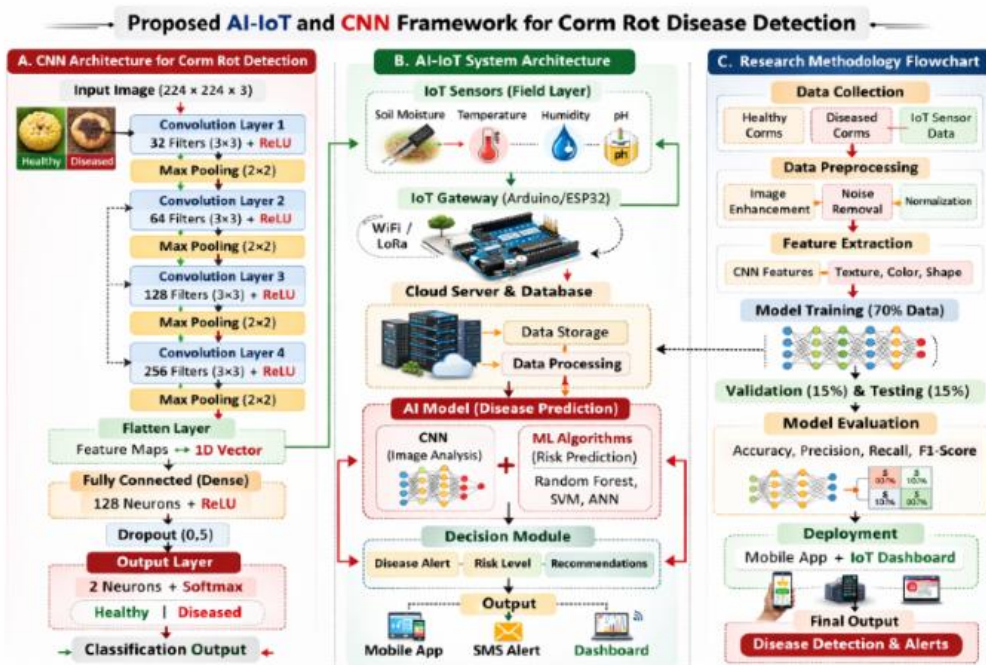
Proposed AI-IoT and CNN Framework for Corm Rot Disease Detection

A. CNN Architecture for Corm Rot Detection

Input Image (224 × 224 × 3)

Healthy | Diseased

Convolution Layer 1
32 Filters (3×3) + ReLU

Max Pooling (2×2)

Convolution Layer 2
64 Filters (3×3) + ReLU

Max Pooling (2×2)

Convolution Layer 3
128 Filters (3×3) + ReLU

Max Pooling (2×2)

Convolution Layer 4
256 Filters (3×3) + ReLU

Max Pooling (2×2)

Flatten Layer
Feature Maps ↔ 1D Vector

Fully Connected (Dense)
128 Neurons + ReLU

Dropout (0,5)

Output Layer
2 Neurons + Softmax
Healthy | Diseased

Classification Output

B. AI-IoT System Architecture

IoT Sensors (Field Layer)
Soil Moisture Temperature Humidity pH

pH

IoT Gateway (Arduino/ESP32)

WiFi / LoRa

Cloud Server & Database
Data Storage
Data Processing

AI Model (Disease Prediction)
CNN (Image Analysis)
ML Algorithms (Risk Prediction)
Random Forest, SVM, ANN

Decision Module
Disease Alert Risk Level Recommendations

Output
Mobile App SMS Alert Dashboard

C. Research Methodology Flowchart

Data Collection
Healthy Corms Diseased Corms IoT Sensor Data

Data Preprocessing
Image Enhancement Noise Removal Normalization

Feature Extraction
CNN Features Texture, Color, Shape

Model Training (70% Data)

Validation (15%) & Testing (15%)

Model Evaluation
Accuracy, Precision, Recall, F1-Score

Deployment
Mobile App + IoT Dashboard

Final Output
Disease Detection & Alerts